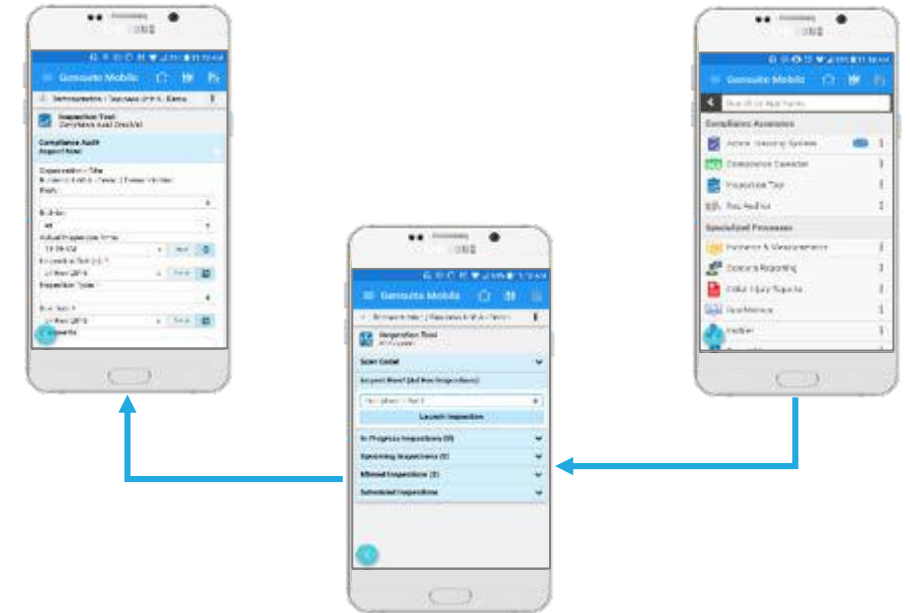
Gensuite Mobile

Inspection Tool
Compliance Audit Checklist

Compliance Audit
Inspect Now

Gensuite Mobile

Compliance Assurance
Inspection Tool

Specialized Processes

Gensuite Mobile

Inspection Tool

Scan Code

Inspect Now! (Ad Hoc Inspections)

Launch Inspection

In Progress Inspections (0)

Upcoming Inspections (0)

Missed Inspections (0)

Scheduled Inspections